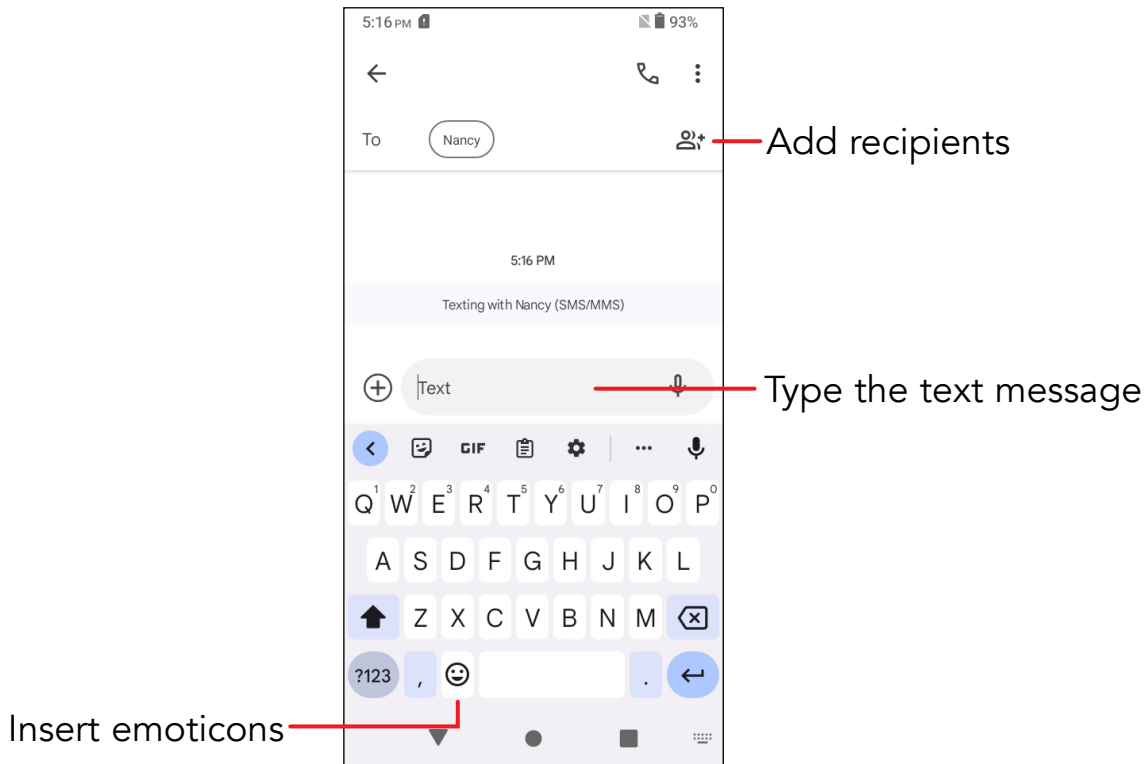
5:16 PM
93%

To
Nancy
Add recipients

5:16 PM
Texting with Nancy (SMS/MMS)

Text
Type the text message

GIF

Q 1 W 2 E 3 R 4 T 5 Y 6 U 7 I 8 O 9 P 0
A S D F G H J K L
Z X C V B N M
?123 , .
Insert emoticons